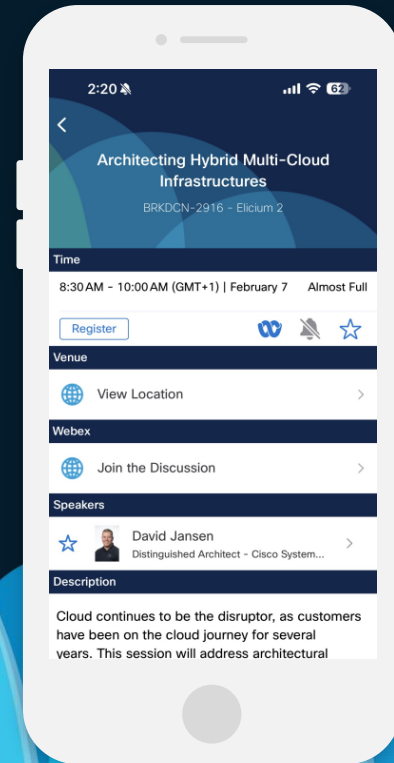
2:20

62

Architecting Hybrid Multi-Cloud Infrastructures

BRKDCN-2916 - Elicium 2

Time

8:30 AM - 10:00 AM (GMT+1) | February 7 Almost Full

Register

Venue

View Location

Webex

Join the Discussion

Speakers

David Jansen

Distinguished Architect - Cisco System...

Description

Cloud continues to be the disruptor, as customers have been on the cloud journey for several years. This session will address architectural